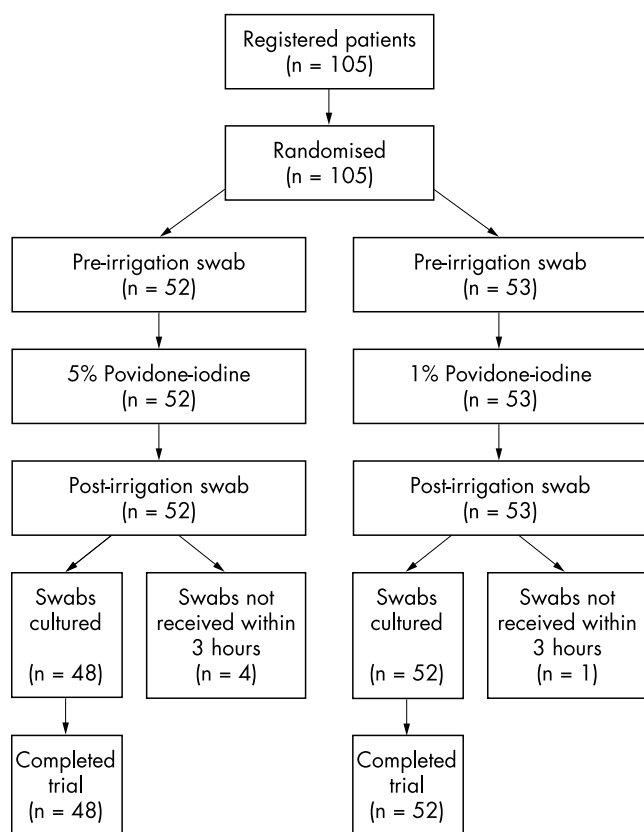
Registered patients
(n = 105)

Randomised
(n = 105)

Pre-irrigation swab
(n = 52)

5% Povidone-iodine
(n = 52)

Post-irrigation swab
(n = 52)

Swabs cultured
(n = 48)

Swabs not received within 3 hours
(n = 4)

Completed trial
(n = 48)

Pre-irrigation swab
(n = 53)

1% Povidone-iodine
(n = 53)

Post-irrigation swab
(n = 53)

Swabs cultured
(n = 52)

Swabs not received within 3 hours
(n = 1)

Completed trial
(n = 52)